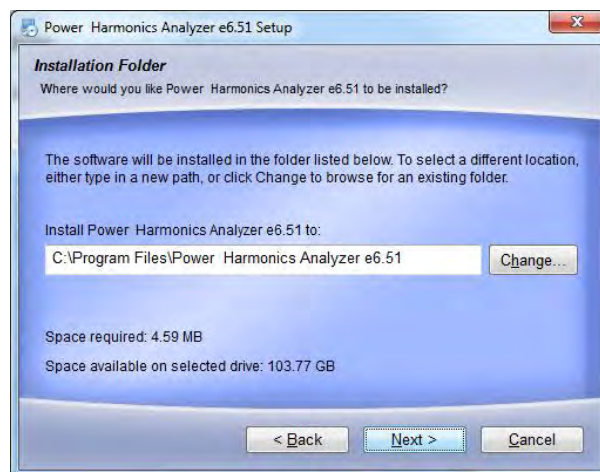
Power Harmonics Analyzer e6.51 Setup

Installation Folder

Where would you like Power Harmonics Analyzer e6.51 to be installed?

The software will be installed in the folder listed below. To select a different location, either type in a new path, or click Change to browse for an existing folder.

Install Power Harmonics Analyzer e6.51 to:

C:\Program Files\Power Harmonics Analyzer e6.51

Change...

Space required: 4.59 MB

Space available on selected drive: 103.77 GB

< Back

Next >

Cancel